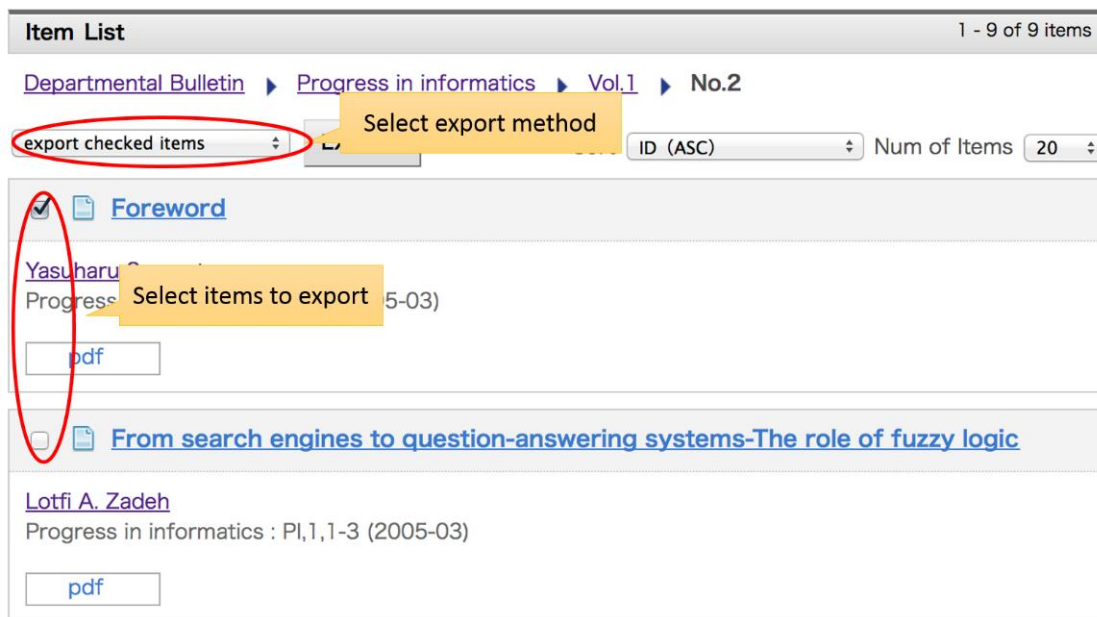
Item List

1 - 9 of 9 items

Departmental Bulletin ▸ Progress in informatics ▸ Vol.1 ▸ No.2

Select export method

export checked items

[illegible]

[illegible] ID (ASC)

Num of Items 20

Foreword

Yasuharu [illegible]

Progress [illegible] 5-03)

Select items to export

pdf

From search engines to question-answering systems-The role of fuzzy logic

Lotfi A. Zadeh

Progress in informatics : PI,1,1-3 (2005-03)

pdf